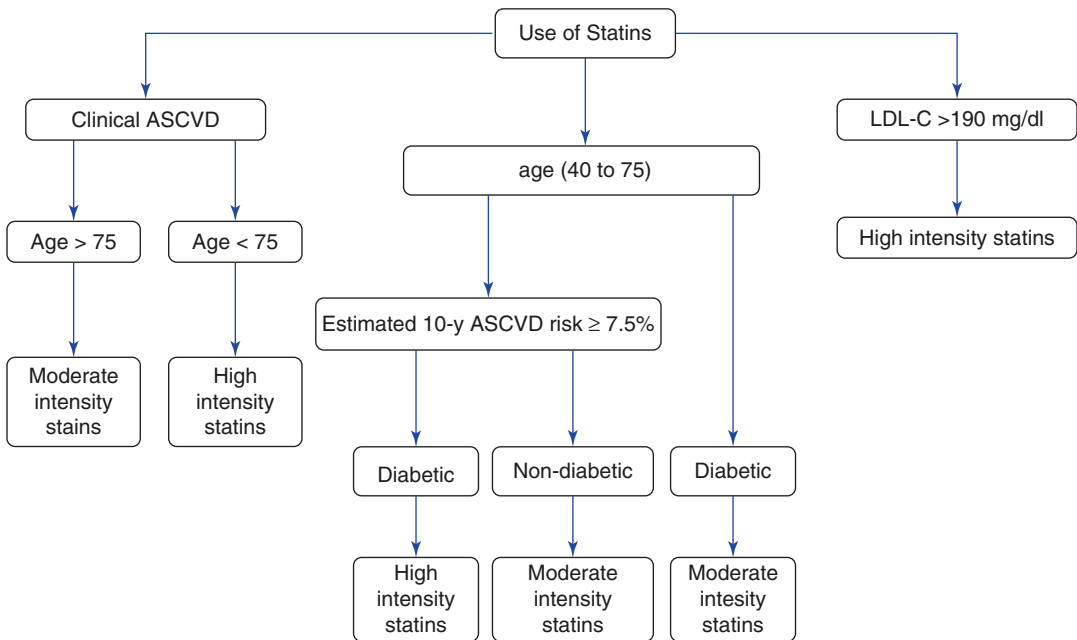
Use of Statins

Clinical ASCVD

Age > 75

Moderate intensity stains

Age < 75

High intensity statins

age (40 to 75)

Estimated 10-y ASCVD risk $\geq$ 7.5%

Diabetic

High intensity statins

Non-diabetic

Moderate intensity statins

Diabetic

Moderate intesity statins

LDL-C >190 mg/dl

High intensity statins